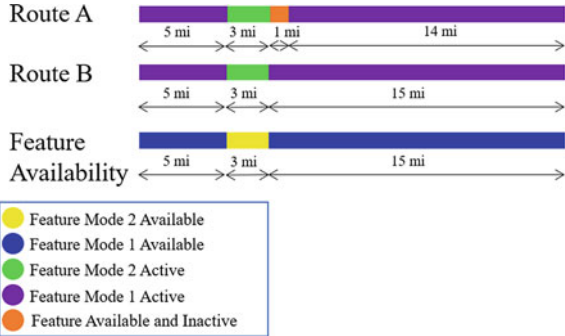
Route A

5 mi 3 mi 1 mi 14 mi

Route B

5 mi 3 mi 15 mi

Feature Availability

5 mi 3 mi 15 mi

Feature Mode 2 Available
Feature Mode 1 Available
Feature Mode 2 Active
Feature Mode 1 Active
Feature Available and Inactive